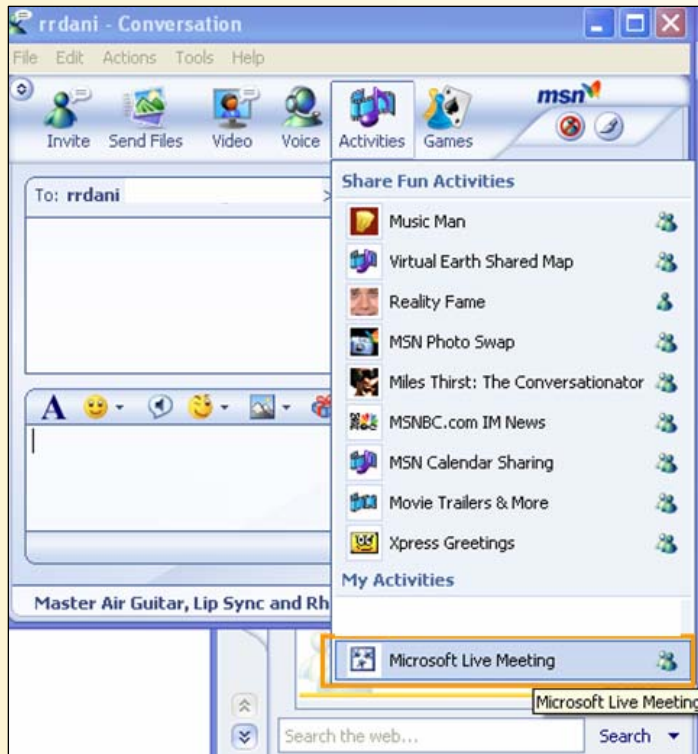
rrdani - Conversation

File Edit Actions Tools Help

Invite Send Files Video Voice Activities Games

msn

To: rrdani

A

Master Air Guitar, Lip Sync and Rh

Share Fun Activities

Music Man

Virtual Earth Shared Map

Reality Fame

MSN Photo Swap

Miles Thirst: The Conversationator

MSNBC.com IM News

MSN Calendar Sharing

Movie Trailers & More

Xpress Greetings

My Activities

Microsoft Live Meeting

Microsoft Live Meeting

Search the web...

Search